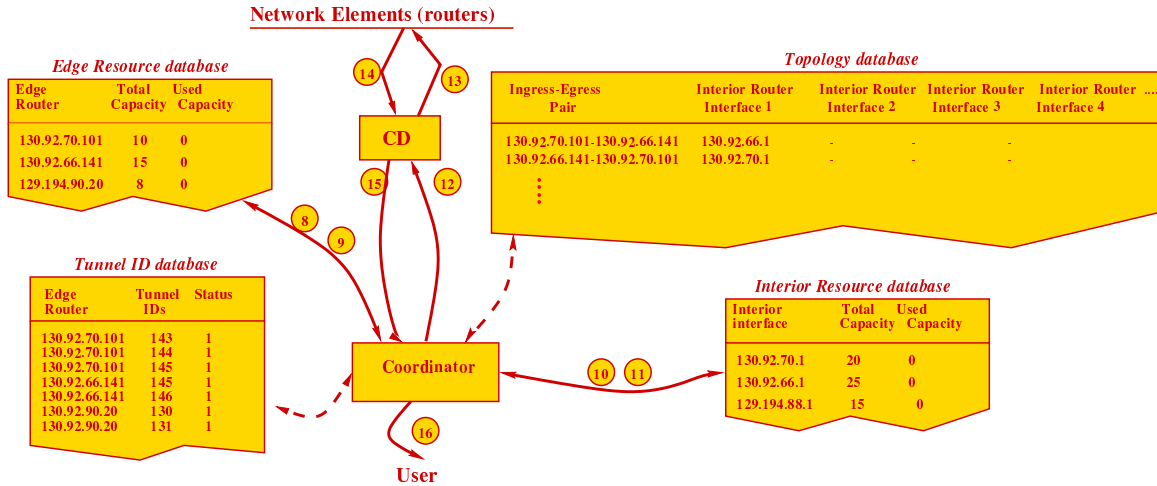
Network Elements (routers)

14

13

CD

15

12

Edge Resource database

| Edge Router | Total Capacity | Used Capacity |
|---|---|---|
| 130.92.70.101 | 10 | 0 |
| 130.92.66.141 | 15 | 0 |
| 129.194.90.20 | 8 | 0 |

8

9

Topology database

| Ingress-Egress Pair | Interior Router Interface 1 | Interior Router Interface 2 | Interior Router Interface 3 | Interior Router Interface 4 | .... |
|---|---|---|---|---|---|
| 130.92.70.101-130.92.66.141 | 130.92.66.1 | - | - | - | |
| 130.92.66.141-130.92.70.101 | 130.92.70.1 | - | - | - | |

Tunnel ID database

| Edge Router | Tunnel IDs | Status |
|---|---|---|
| 130.92.70.101 | 143 | 1 |
| 130.92.70.101 | 144 | 1 |
| 130.92.70.101 | 145 | 1 |
| 130.92.66.141 | 145 | 1 |
| 130.92.66.141 | 146 | 1 |
| 130.92.90.20 | 130 | 1 |
| 130.92.90.20 | 131 | 1 |

Coordinator

10

11

Interior Resource database

| Interior interface | Total Capacity | Used Capacity |
|---|---|---|
| 130.92.70.1 | 20 | 0 |
| 130.92.66.1 | 25 | 0 |
| 129.194.88.1 | 15 | 0 |

16

User